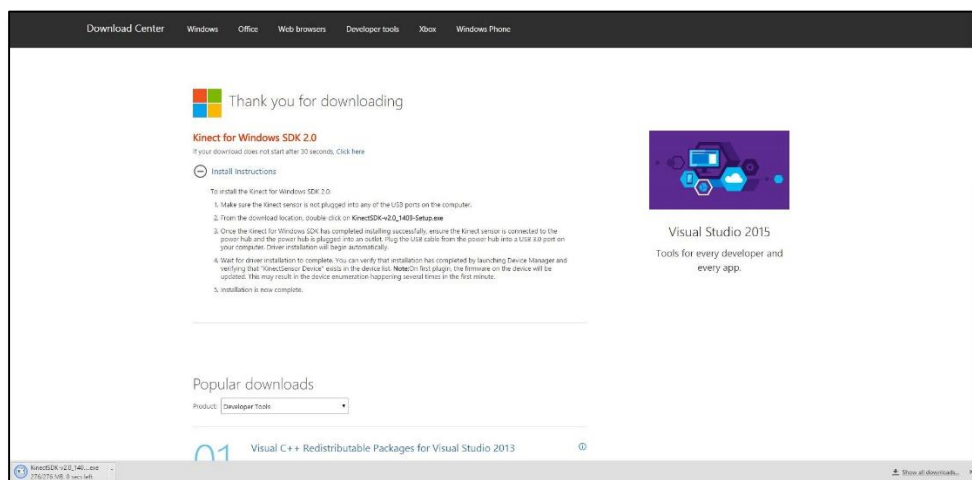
Download Center Windows Office Web browsers Developer tools Xbox Windows Phone

Thank you for downloading

Kinect for Windows SDK 2.0

If your download does not start after 30 seconds, Click here

Install Instructions

To install the Kinect for Windows SDK 2.0:

1. Make sure the Kinect sensor is not plugged into any of the USB ports on the computer.

2. From the download location, double-click on KinectSDK-v2.0_1409-Setup.exe

3. Once the Kinect for Windows SDK has completed installing successfully, ensure the Kinect sensor is connected to the power hub and the power hub is plugged into an outlet. Plug the USB cable from the power hub into a USB 3.0 port on your computer. Driver installation will begin automatically.

4. Wait for driver installation to complete. You can verify that installation has completed by launching Device Manager and verifying that "KinectSensor Device" exists in the device list. Note:On first plugin, the firmware on the device will be updated. This may result in the device enumeration happening several times in the first minute.

5. Installation is now complete.

Visual Studio 2015

Tools for every developer and every app.

Popular downloads

Product: Developer Tools

01 Visual C++ Redistributable Packages for Visual Studio 2013

KinectSDK-v2.0_140....exe
276/276 MB, 0 secs left

Show all downloads...